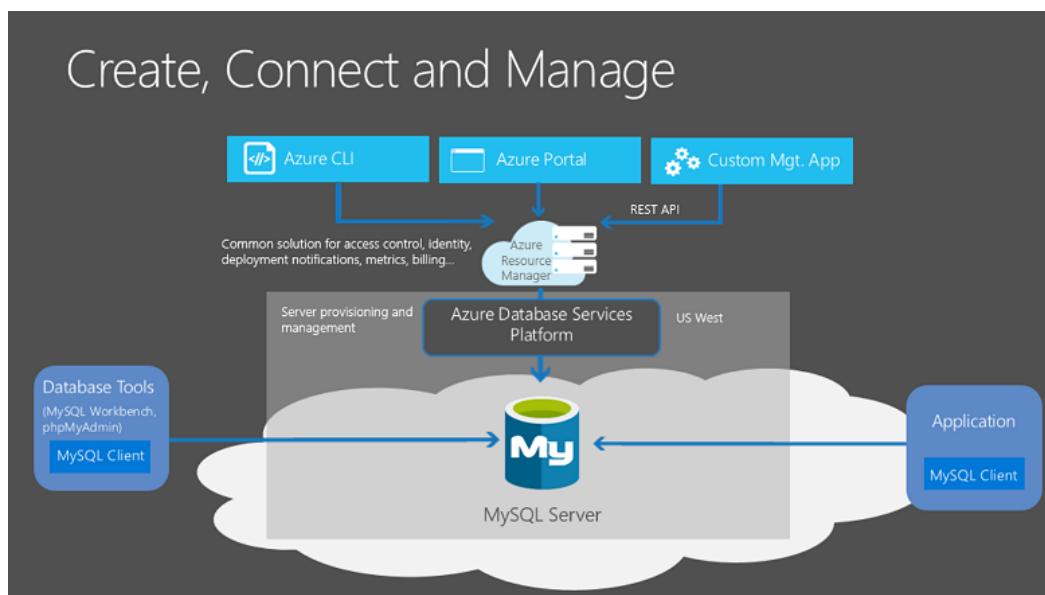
Create, Connect and Manage

Azure CLI

Azure Portal

Custom Mgt. App

REST API

Common solution for access control, identity, deployment notifications, metrics, billing...

Azure Resource Manager

Server provisioning and management

Azure Database Services Platform

US West

Database Tools

(MySQL Workbench, phpMyAdmin)

MySQL Client

My

MySQL Server

Application

MySQL Client